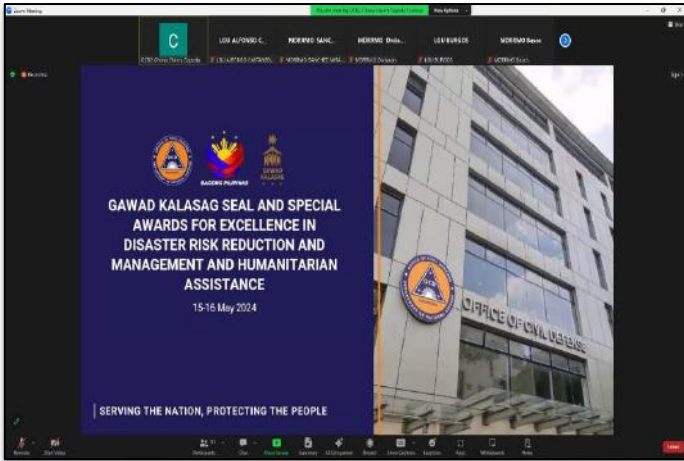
Zoom Meeting

C

LOU ALFONSO C...

MORENO SANC...

MORENO Drake...

LGU BURGOS

MORENO Bayan

Recording

BAGONG PILIPINAS

GAWAD KALASAG

GAWAD KALASAG SEAL AND SPECIAL AWARDS FOR EXCELLENCE IN DISASTER RISK REDUCTION AND MANAGEMENT AND HUMANITARIAN ASSISTANCE

15-16 May 2024

SERVING THE NATION, PROTECTING THE PEOPLE

OFFICE OF CIVIL DEFENSE

Unmute

Start Video

Participants

Chat

Share Screen

Summary

AI Companion

Record

Show Captions

Reactions

Apps

Whiteboards

Notes

Leave